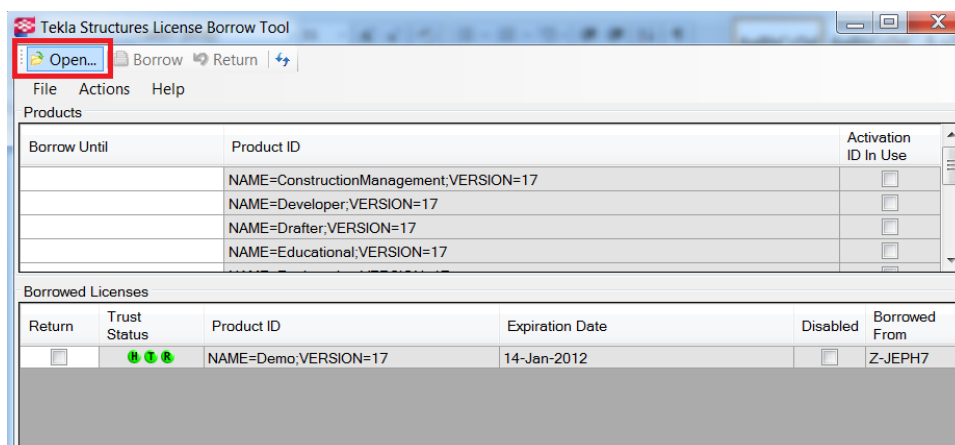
Tekla Structures License Borrow Tool

Open... Borrow Return

File Actions Help

Products

| Borrow Until | Product ID | Activation ID In Use |
|---|---|---|
| | NAME=ConstructionManagement;VERSION=17 | |
| | NAME=Developer;VERSION=17 | |
| | NAME=Drafter;VERSION=17 | |
| | NAME=Educational;VERSION=17 | |
| | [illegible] | |

Borrowed Licenses

| Return | Trust Status | Product ID | Expiration Date | Disabled | Borrowed From |
|---|---|---|---|---|---|
| | H T R | NAME=Demo;VERSION=17 | 14-Jan-2012 | | Z-JEPH7 |